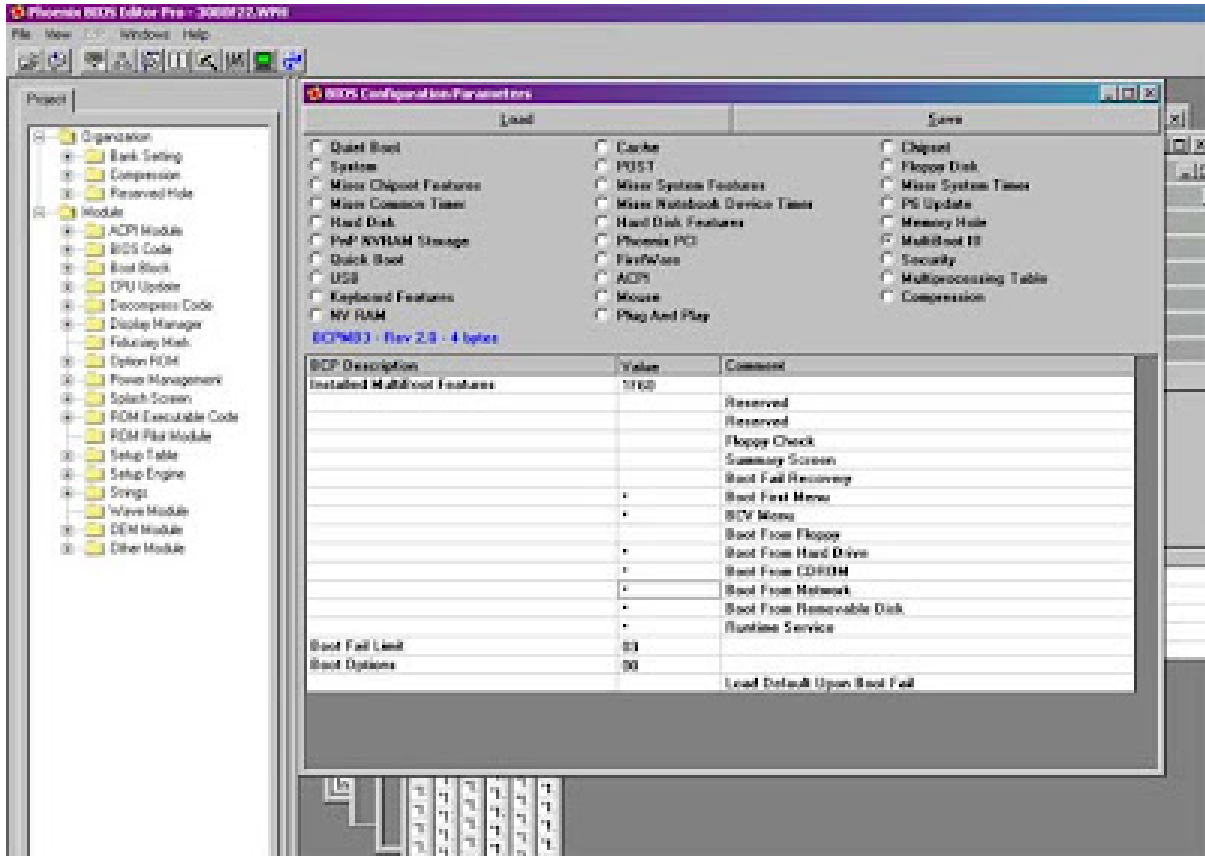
Phoenix BIOS Editor Pro - 3000F22.WPH

File View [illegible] Windows Help

Project

Organization
Bank Setting
Compression
Reserved Hole
Module
ACPI Module
BIOS Code
Boot Block
CPU Update
Decompress Code
Display Manager
Fdisklay Hook
Option ROM
Power Management
Splash Screen
ROM Executable Code
ROM Pilot Module
Setup Table
Setup Engine
Strings
Wave Module
OEM Module
Other Module

BIOS Configuration/Parameters

Load

Save

Quiet Boot
System
Minor Chipset Features
Minor Common Timer
Hard Disk
PnP NVRAM Storage
Quick Boot
USB
Keyboard Features
NV RAM

Cache
POST
Minor System Features
Minor Notebook Device Timer
Hard Disk Features
Phoenix PCI
FireWire
ACPI
Mouse
Plug And Play

Chipset
Floppy Disk
Minor System Timer
PS Update
Memory Hole
MultiBoot III
Security
Multiprocessing Table
Compression

BCPMB3 - Rev 2.0 - 4 bytes

| BCP Description | Value | Comment |
|---|---|---|
| Installed MultiBoot Features | 5160 | |
| | | Reserved |
| | | Reserved |
| | | Floppy Check |
| | | Summary Screen |
| | | Boot Fail Recovery |
| | • | Boot First Menu |
| | • | BCV Menu |
| | | Boot From Floppy |
| | • | Boot From Hard Drive |
| | • | Boot From CDROM |
| | • | Boot From Network |
| | • | Boot From Removable Disk |
| | • | Runtime Service |
| Boot Fail Limit | 03 | |
| Boot Options | 00 | |
| | | Load Default Upon Boot Fail |